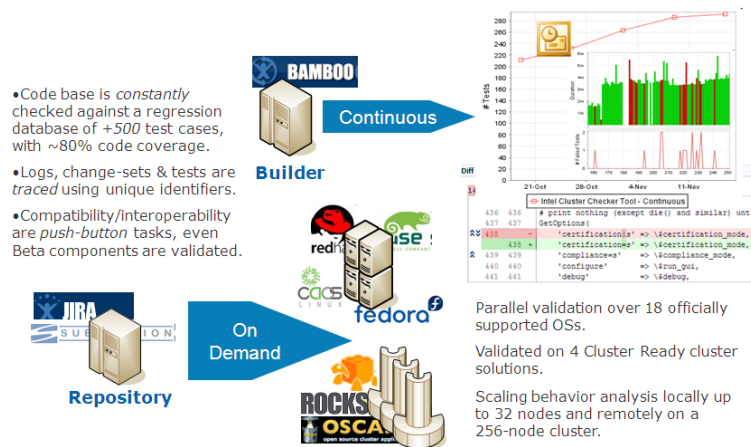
•Code base is *constantly* checked against a regression database of *+500* test cases, with ~80% code coverage.

•Logs, change-sets & tests are *traced* using unique identifiers.

•Compatibility/interoperability are *push-button* tasks, even Beta components are validated.

BAMBOO

Builder

Continuous

280
260
240
220
200
# Tests
Duration
# Failed Tests
21-Oct
28-Oct
4-Nov
11-Nov
Intel Cluster Checker Tool - Continuous

Diff

436 436 # print nothing (except die() and similar) unt
437 437 GetOptions(
438 - 'certifications' => \&certification_mode,
438 + 'certification=s' => \&certification_mode,
439 439 'compliance=s' => \&compliance_mode,
440 440 'configure' => \$run_gui,
441 441 'debug' => \$debug,

JIRA
SUBVERSION

Repository

On Demand

redhat
suse
CAOS LINUX
fedora
ROCKS
OSCAR
open source cluster appli

Parallel validation over 18 officially supported OSs.

Validated on 4 Cluster Ready cluster solutions.

Scaling behavior analysis locally up to 32 nodes and remotely on a 256-node cluster.